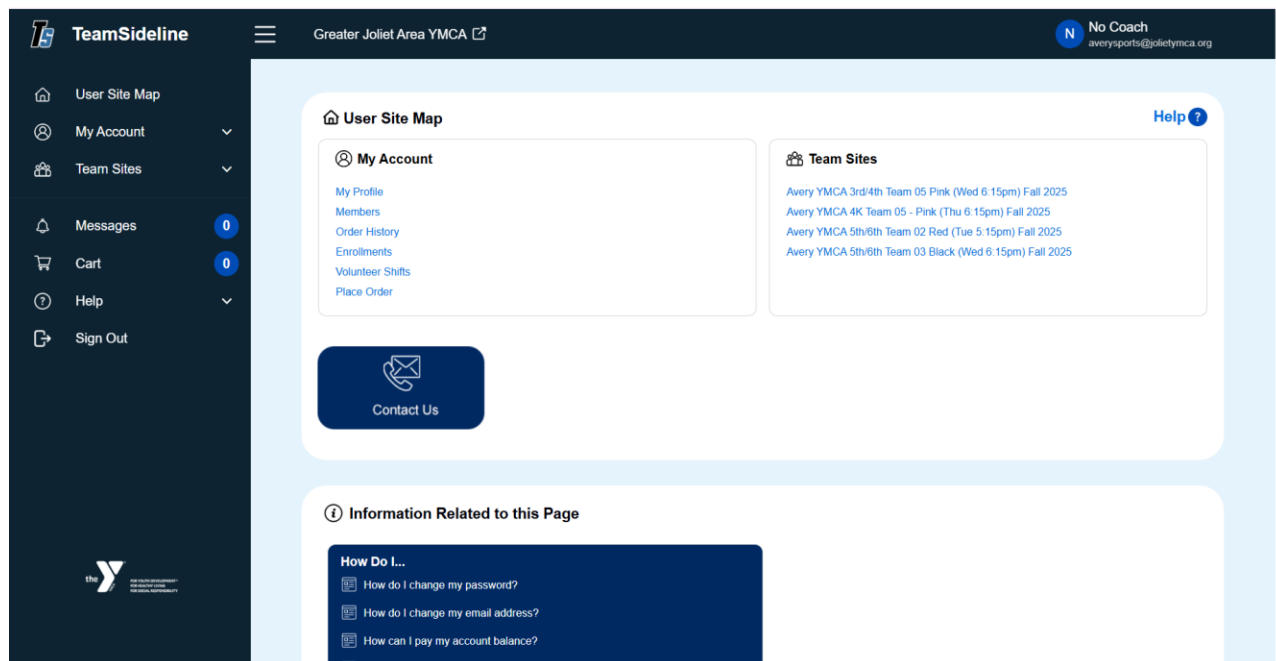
TeamSideline

Greater Joliet Area YMCA

N No Coach
averysports@jolietymca.org

User Site Map
My Account
Team Sites
Messages 0
Cart 0
Help
Sign Out

the Y FOR YOUTH DEVELOPMENT FOR HEALTHY LIVING FOR SOCIAL RESPONSIBILITY

User Site Map
Help ?

My Account
My Profile
Members
Order History
Enrollments
Volunteer Shifts
Place Order

Team Sites
Avery YMCA 3rd/4th Team 05 Pink (Wed 6:15pm) Fall 2025
Avery YMCA 4K Team 05 - Pink (Thu 6:15pm) Fall 2025
Avery YMCA 5th/6th Team 02 Red (Tue 5:15pm) Fall 2025
Avery YMCA 5th/6th Team 03 Black (Wed 6:15pm) Fall 2025

Contact Us

Information Related to this Page

How Do I...
How do I change my password?
How do I change my email address?
How can I pay my account balance?